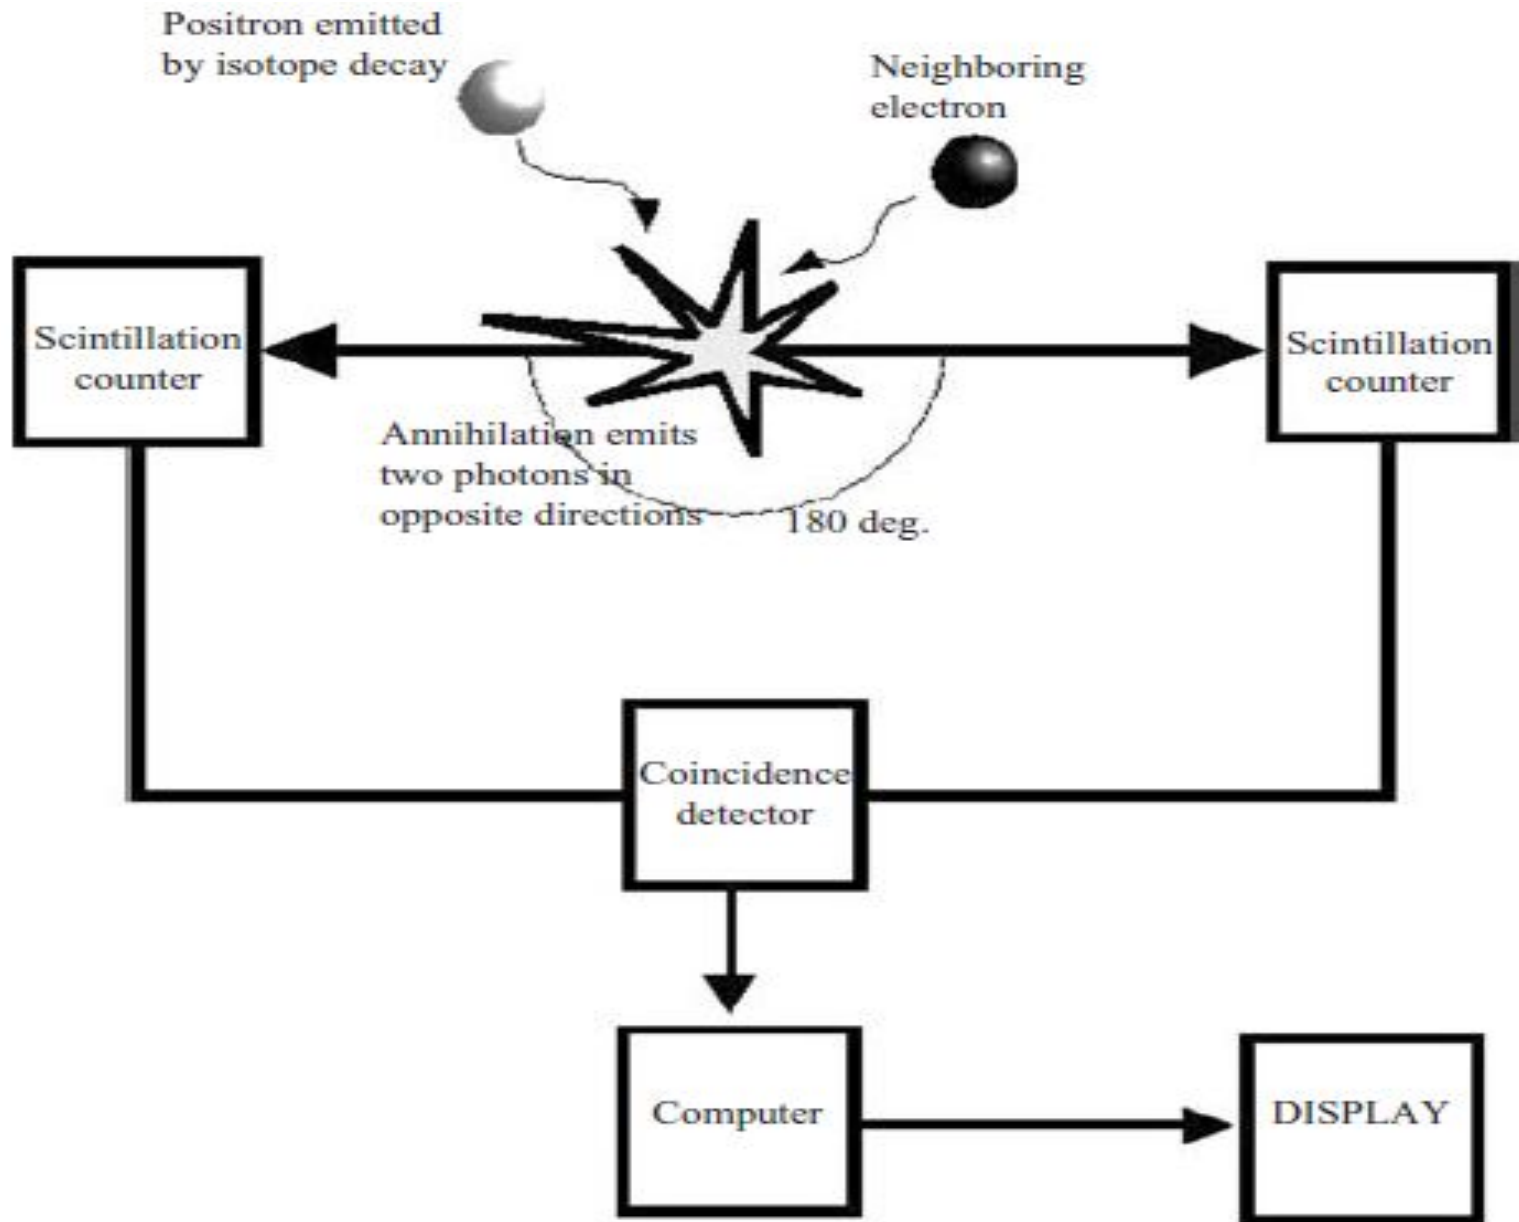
Positron emitted by isotope decay

Neighboring electron

Scintillation counter

Scintillation counter

Annihilation emits two photons in opposite directions

180 deg.

Coincidence detector

Computer

DISPLAY